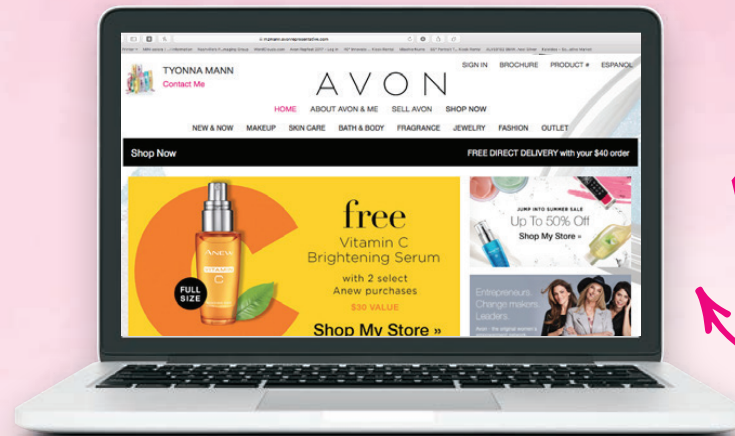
TYONNA MANN
Contact Me

AVON

SIGN IN BROCHURE PRODUCT # ESPAÑOL

HOME ABOUT AVON & ME SELL AVON SHOP NOW

NEW & NOW MAKEUP SKIN CARE BATH & BODY FRAGRANCE JEWELRY FASHION OUTLET

Shop Now

FREE DIRECT DELIVERY with your $40 order

FULL SIZE

ANEW

VITAMIN C

free
Vitamin C Brightening Serum
with 2 select Anew purchases
$30 VALUE

Shop My Store »

JUMP INTO SUMMER SALE
Up To 50% Off
Shop My Store »

Entrepreneurs.
Change makers.
Leaders.

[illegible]